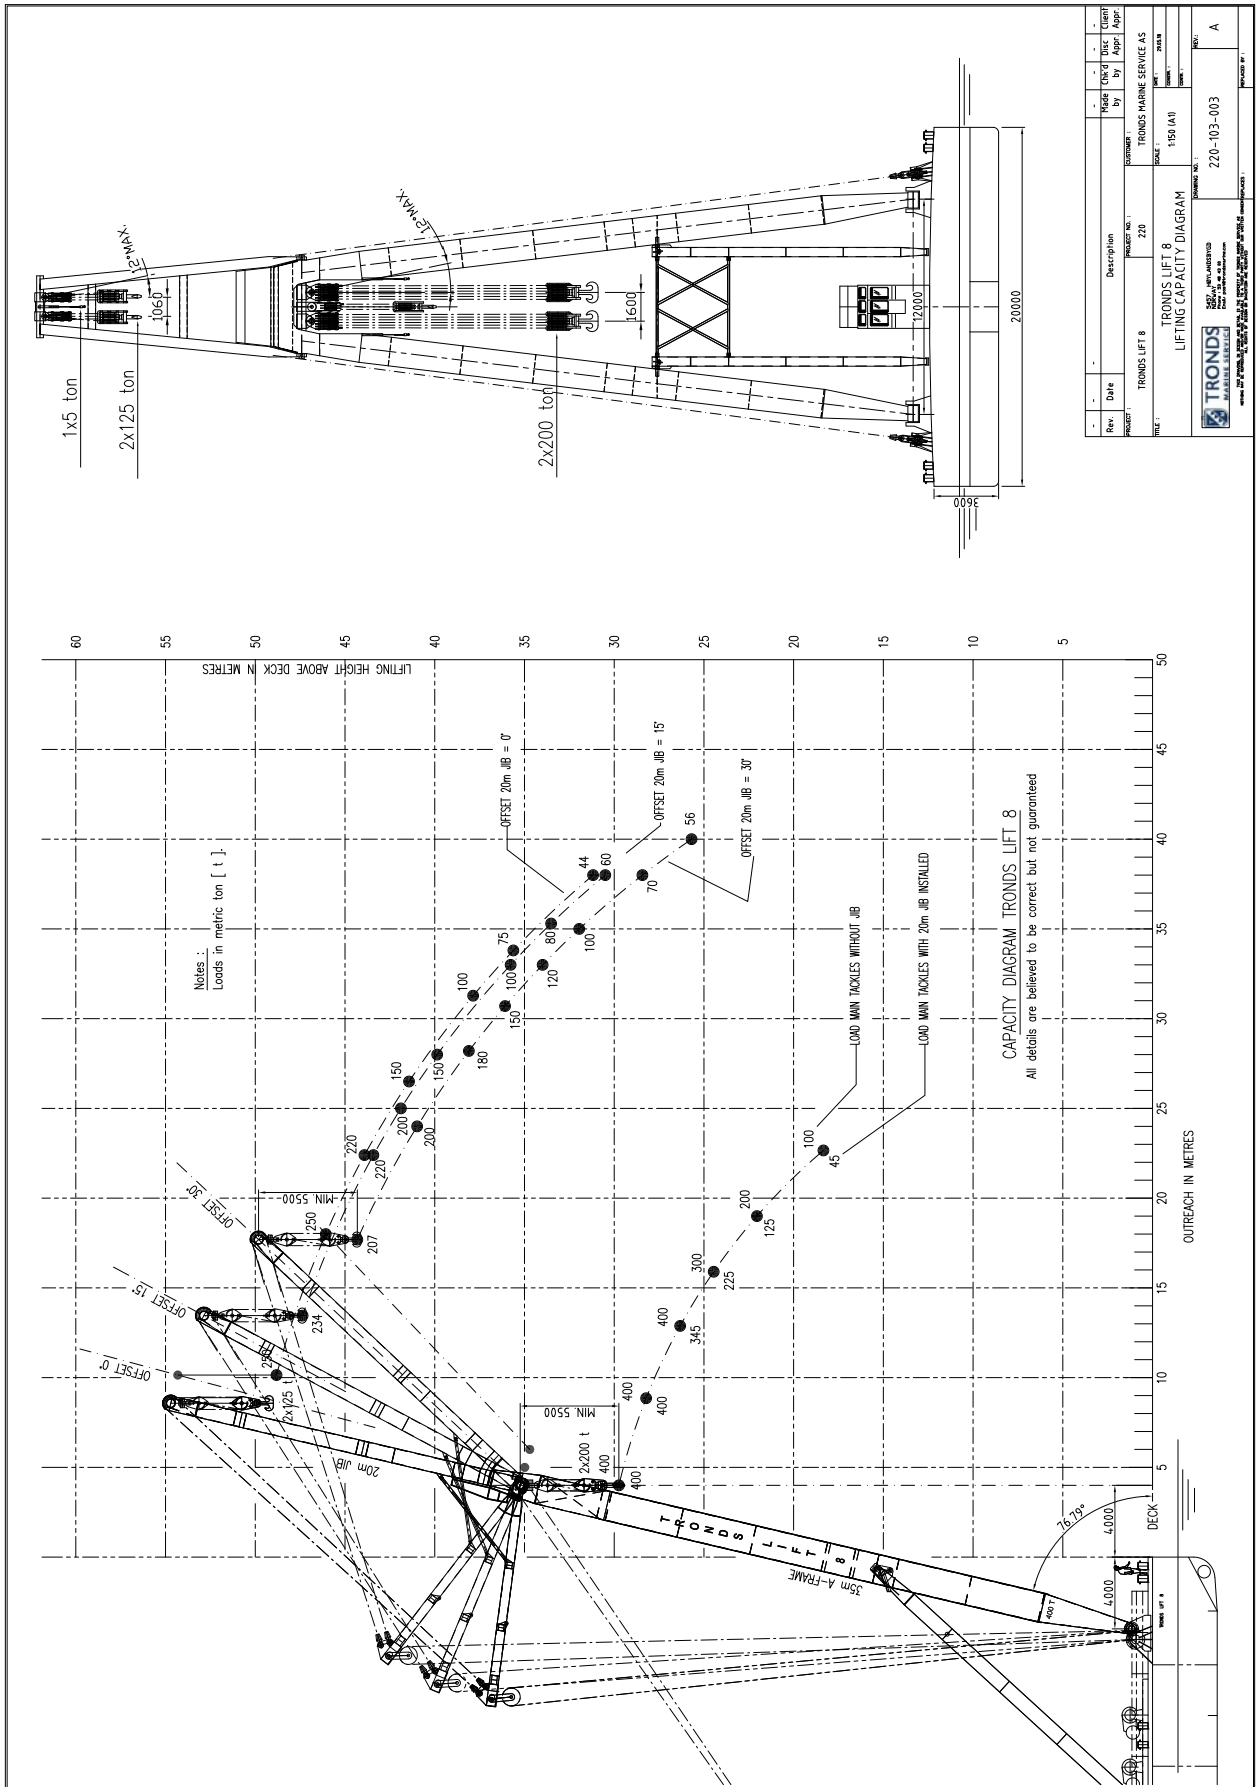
1x5 ton
2x125 ton
2x200 ton
12°MAX.
12°MAX.
1060
1600
12000
20000
3600

| Rev. | Date | Description | Made by | Chk'd by | Disc Appr. | Client Appr. |
|---|---|---|---|---|---|---|
| - | - | - | - | - | - | - |

PROJECT : TRONDS LIFT 8
PROJECT NO. : 220
CUSTOMER : TRONDS MARINE SERVICE AS
TITLE : TRONDS LIFT 8 LIFTING CAPACITY DIAGRAM
SCALE : 1:150 (A1)
DATE : 29.05.18
DRAWING NO. : 220-103-003
REV. : A
TRONDS MARINE SERVICE
REPLACED BY :

CAPACITY DIAGRAM TRONDS LIFT 8
All details are believed to be correct but not guaranteed

Notes :
Loads in metric ton [ t ].

LIFTING HEIGHT ABOVE DECK IN METRES
OUTREACH IN METRES

60 55 50 45 40 35 30 25 20 15 10 5
5 10 15 20 25 30 35 40 45 50

OFFSET 20m JIB = 0°
OFFSET 20m JIB = 15°
OFFSET 20m JIB = 30°
LOAD MAIN TACKLES WITHOUT JIB
LOAD MAIN TACKLES WITH 20m JIB INSTALLED

OFFSET 0°
OFFSET 15°
OFFSET 30°
MIN 5500
MIN 5500
20m JIB
35m A-FRAME
TRONDS LIFT 8
2x125 t
2x200 t
DECK
76.79°
4000
4000
400 T

44 60 56 70 75 80 100 100 100 120 150 150 150 180 200 200 220 220 207 250 234 250 100 45 200 125 300 225 400 345 400 400 400 400